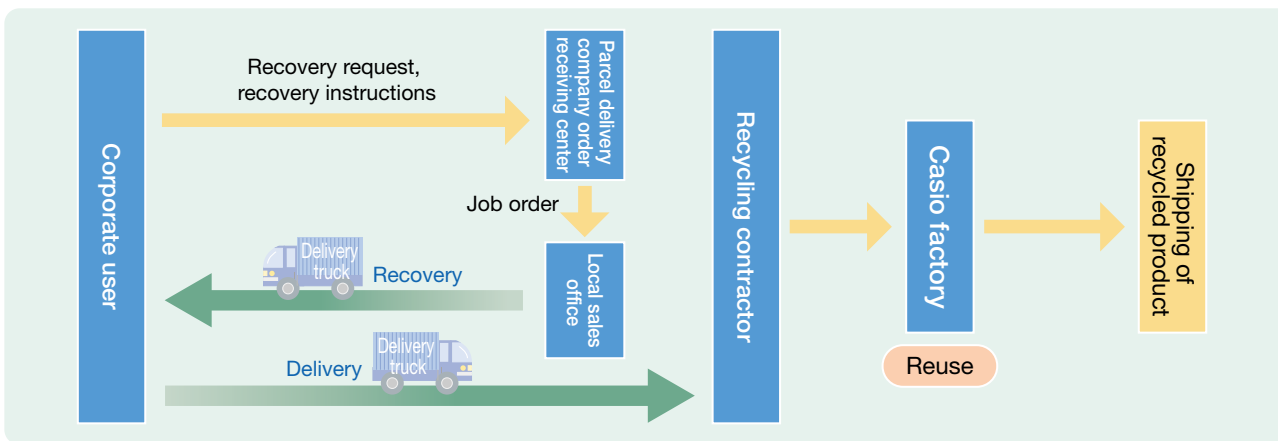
Corporate user

Recovery request, recovery instructions

Parcel delivery company order receiving center

Job order

Local sales office

Delivery truck

Recovery

Delivery

Delivery truck

Recycling contractor

Casio factory

Reuse

Shipping of recycled product